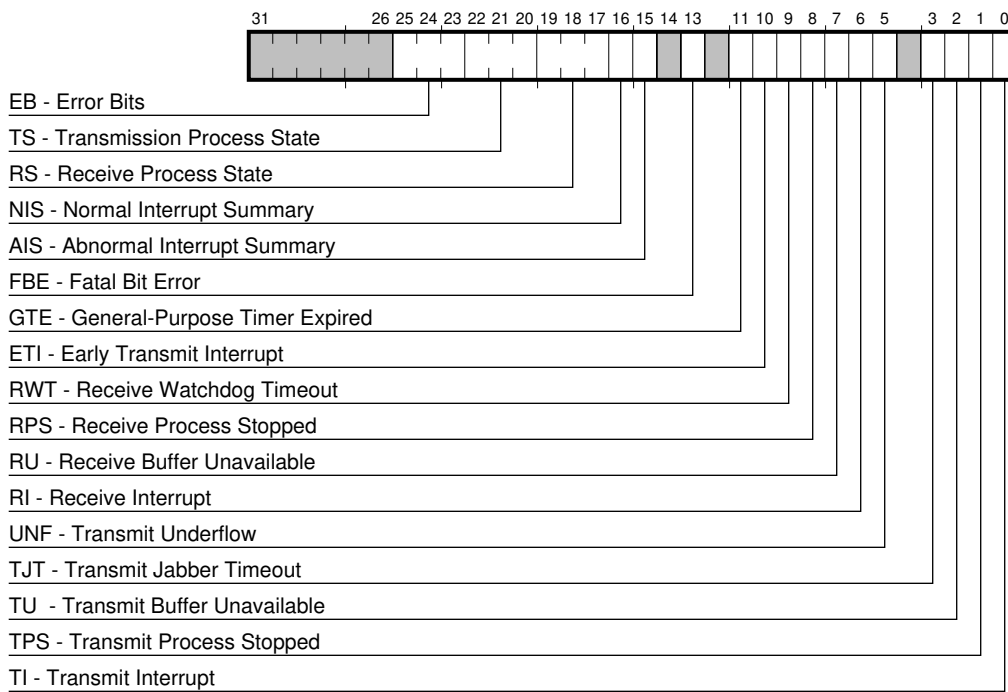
31 26 25 24 23 22 21 20 19 18 17 16 15 14 13 11 10 9 8 7 6 5 3 2 1 0

EB - Error Bits
TS - Transmission Process State
RS - Receive Process State
NIS - Normal Interrupt Summary
AIS - Abnormal Interrupt Summary
FBE - Fatal Bit Error
GTE - General-Purpose Timer Expired
ETI - Early Transmit Interrupt
RWT - Receive Watchdog Timeout
RPS - Receive Process Stopped
RU - Receive Buffer Unavailable
RI - Receive Interrupt
UNF - Transmit Underflow
TJT - Transmit Jabber Timeout
TU - Transmit Buffer Unavailable
TPS - Transmit Process Stopped
TI - Transmit Interrupt